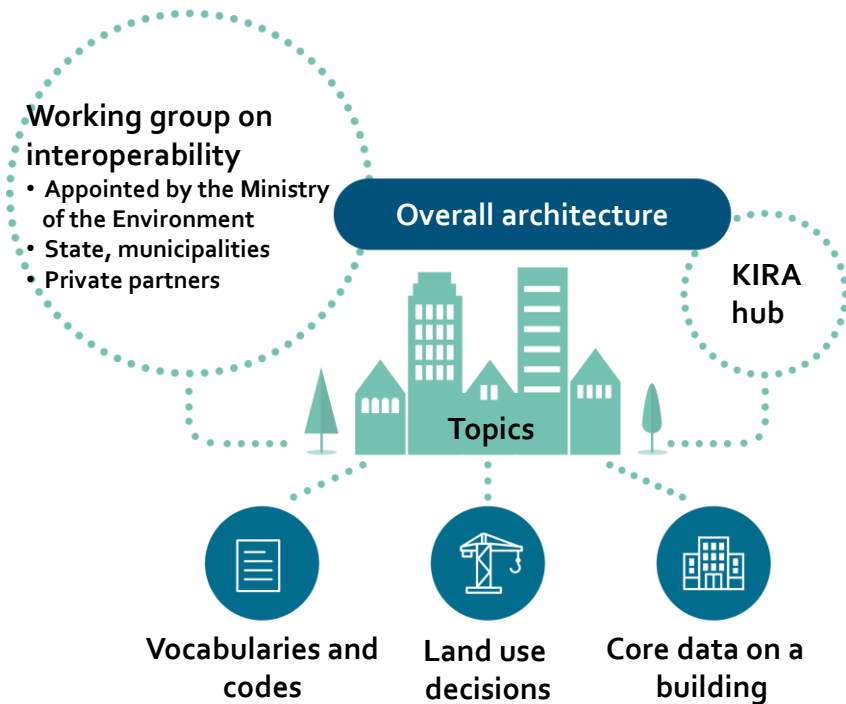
Working group on interoperability
• Appointed by the Ministry of the Environment
• State, municipalities
• Private partners

Overall architecture

KIRA hub

Topics

Vocabularies and codes

Land use decisions

Core data on a building